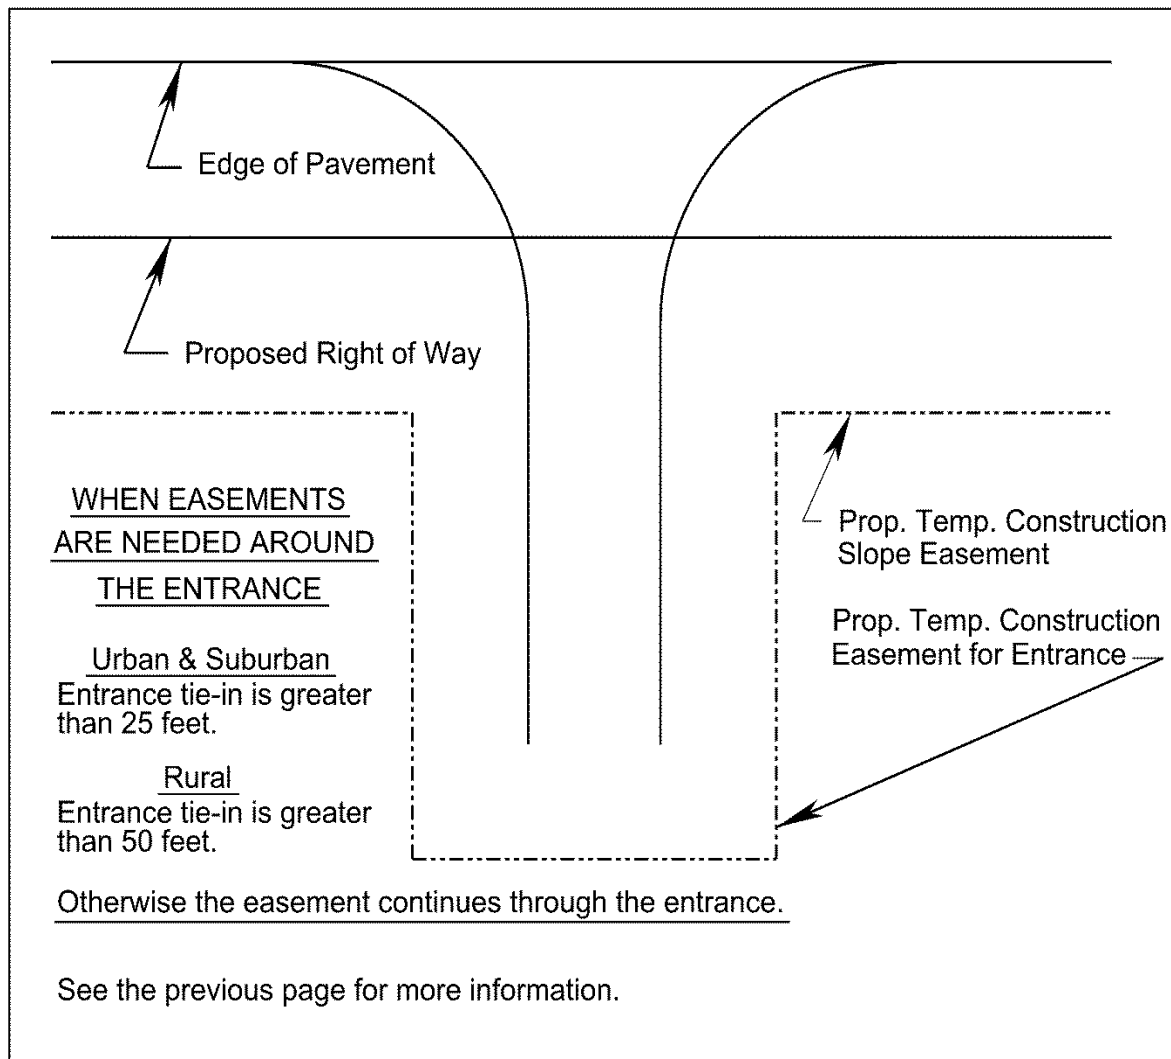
Edge of Pavement

Proposed Right of Way

WHEN EASEMENTS ARE NEEDED AROUND THE ENTRANCE

Urban & Suburban
Entrance tie-in is greater than 25 feet.

Rural
Entrance tie-in is greater than 50 feet.

Prop. Temp. Construction Slope Easement

Prop. Temp. Construction Easement for Entrance

Otherwise the easement continues through the entrance.

See the previous page for more information.